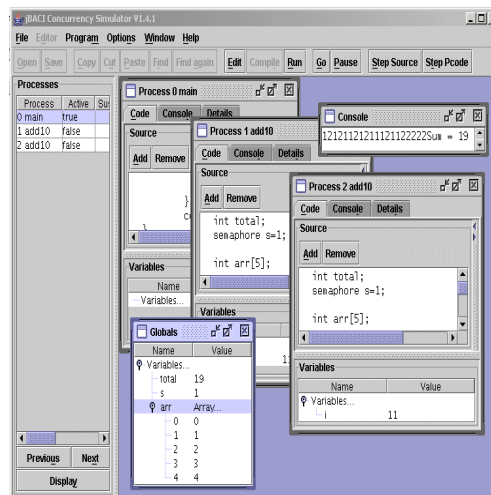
jBACI Concurrency Simulator V1.4.1

File Editor Program Options Window Help

Open Save Copy Cut Paste Find Find again Edit Compile Run Go Pause Step Source Step Pcode

Processes

| Process | Active | Su |
|---|---|---|
| 0 main | true | |
| 1 add10 | false | |
| 2 add10 | false | |

Previous Next

Display

Process 0 main

Code Console Details

Source

Add Remove

}
c

Variables

Name

Variables...

Process 1 add10

Code Console Details

Source

Add Remove

int total;
semaphore s=1;

int arr[5];

Variables

1

Console

1212112121121112222Sum = 19

Process 2 add10

Code Console Details

Source

Add Remove

int total;
semaphore s=1;

int arr[5];

Variables

| Name | Value |
|---|---|
| Variables... | |
| i | 11 |

Globals

| Name | Value |
|---|---|
| Variables... | |
| total | 19 |
| s | 1 |
| arr | Array... |
| 0 | 0 |
| 1 | 1 |
| 2 | 2 |
| 3 | 3 |
| 4 | 4 |